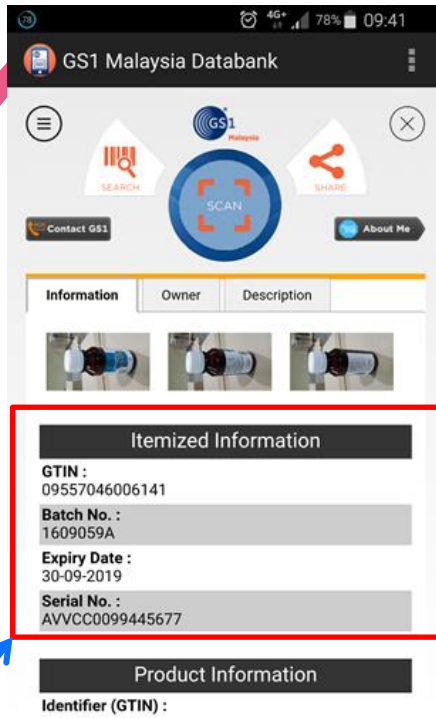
78 4G+ 78% 09:41

GS1 Malaysia Databank

GS1 Malaysia

SEARCH

SCAN

SHARE

Contact GS1

About Me

Information | Owner | Description

Itemized Information

GTIN :
09557046006141

Batch No. :
1609059A

Expiry Date :
30-09-2019

Serial No. :
AVVCC0099445677

Product Information

Identifier (GTIN) :